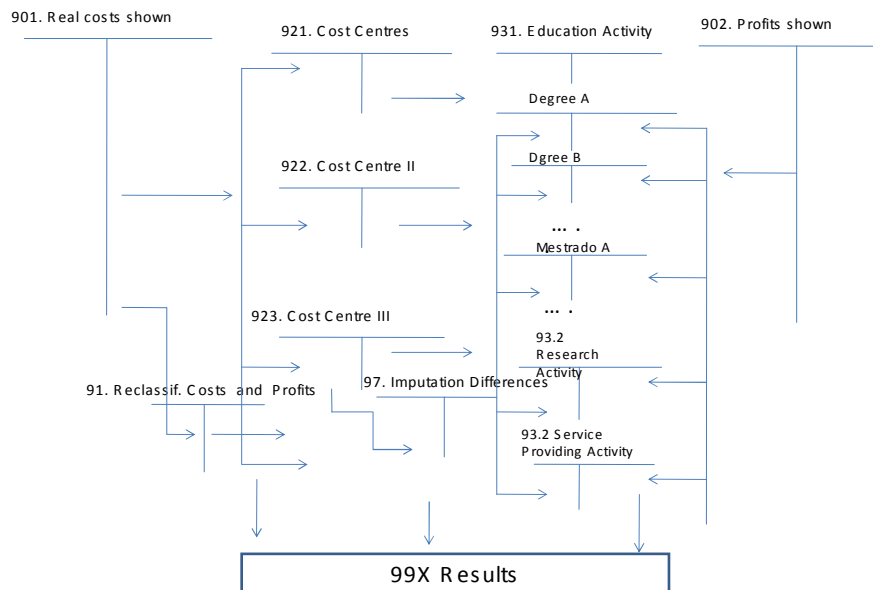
901. Real costs shown

921. Cost Centres

931. Education Activity

902. Profits shown

Degree A

Dgree B

922. Cost Centre II

...

Mestrado A

...

923. Cost Centre III

93.2 Research Activity

91. Reclassif. Costs and Profits

97. Imputation Differences

93.2 Service Providing Activity

99X Results